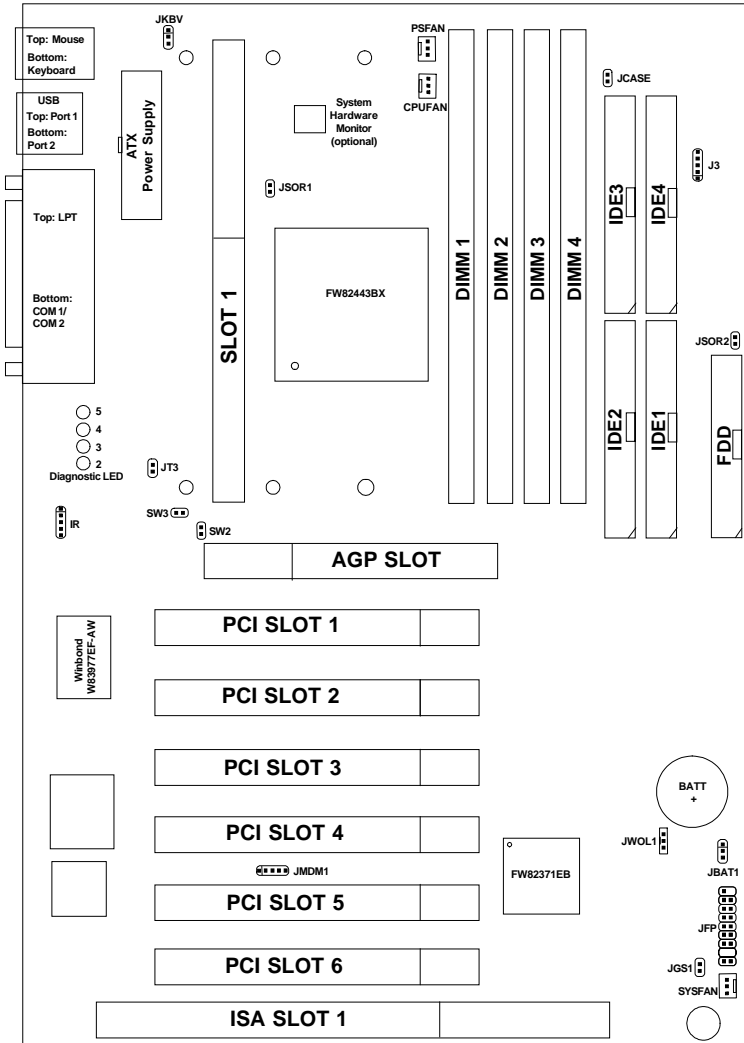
Top: Mouse
Bottom: Keyboard

JKBV

USB
Top: Port 1
Bottom: Port 2

ATX
Power Supply

System Hardware Monitor (optional)

PSFAN

CPUFAN

JCASE

J3

Top: LPT

Bottom: COM 1/ COM 2

JSOR1

FW82443BX

SLOT 1

DIMM 1

DIMM 2

DIMM 3

DIMM 4

IDE3

IDE4

JSOR2

IDE2

IDE1

FDD

5
4
3
2
Diagnostic LED

JT3

SW3

SW2

IR

AGP SLOT

Winbond W83977EF-AW

PCI SLOT 1

PCI SLOT 2

PCI SLOT 3

BATT
+

PCI SLOT 4

JWOL1

FW82371EB

JBAT1

JMDM1

PCI SLOT 5

JFP

PCI SLOT 6

JGS1

SYSFAN

ISA SLOT 1